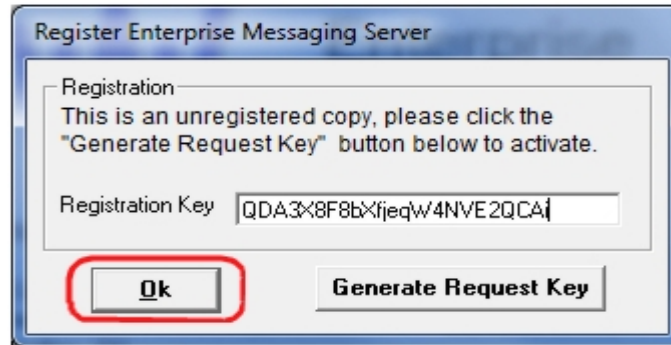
Register Enterprise Messaging Server

Registration

This is an unregistered copy, please click the "Generate Request Key" button below to activate.

Registration Key QDA3X8F8bXfjeqW4NVE2QCAi

Ok

Generate Request Key